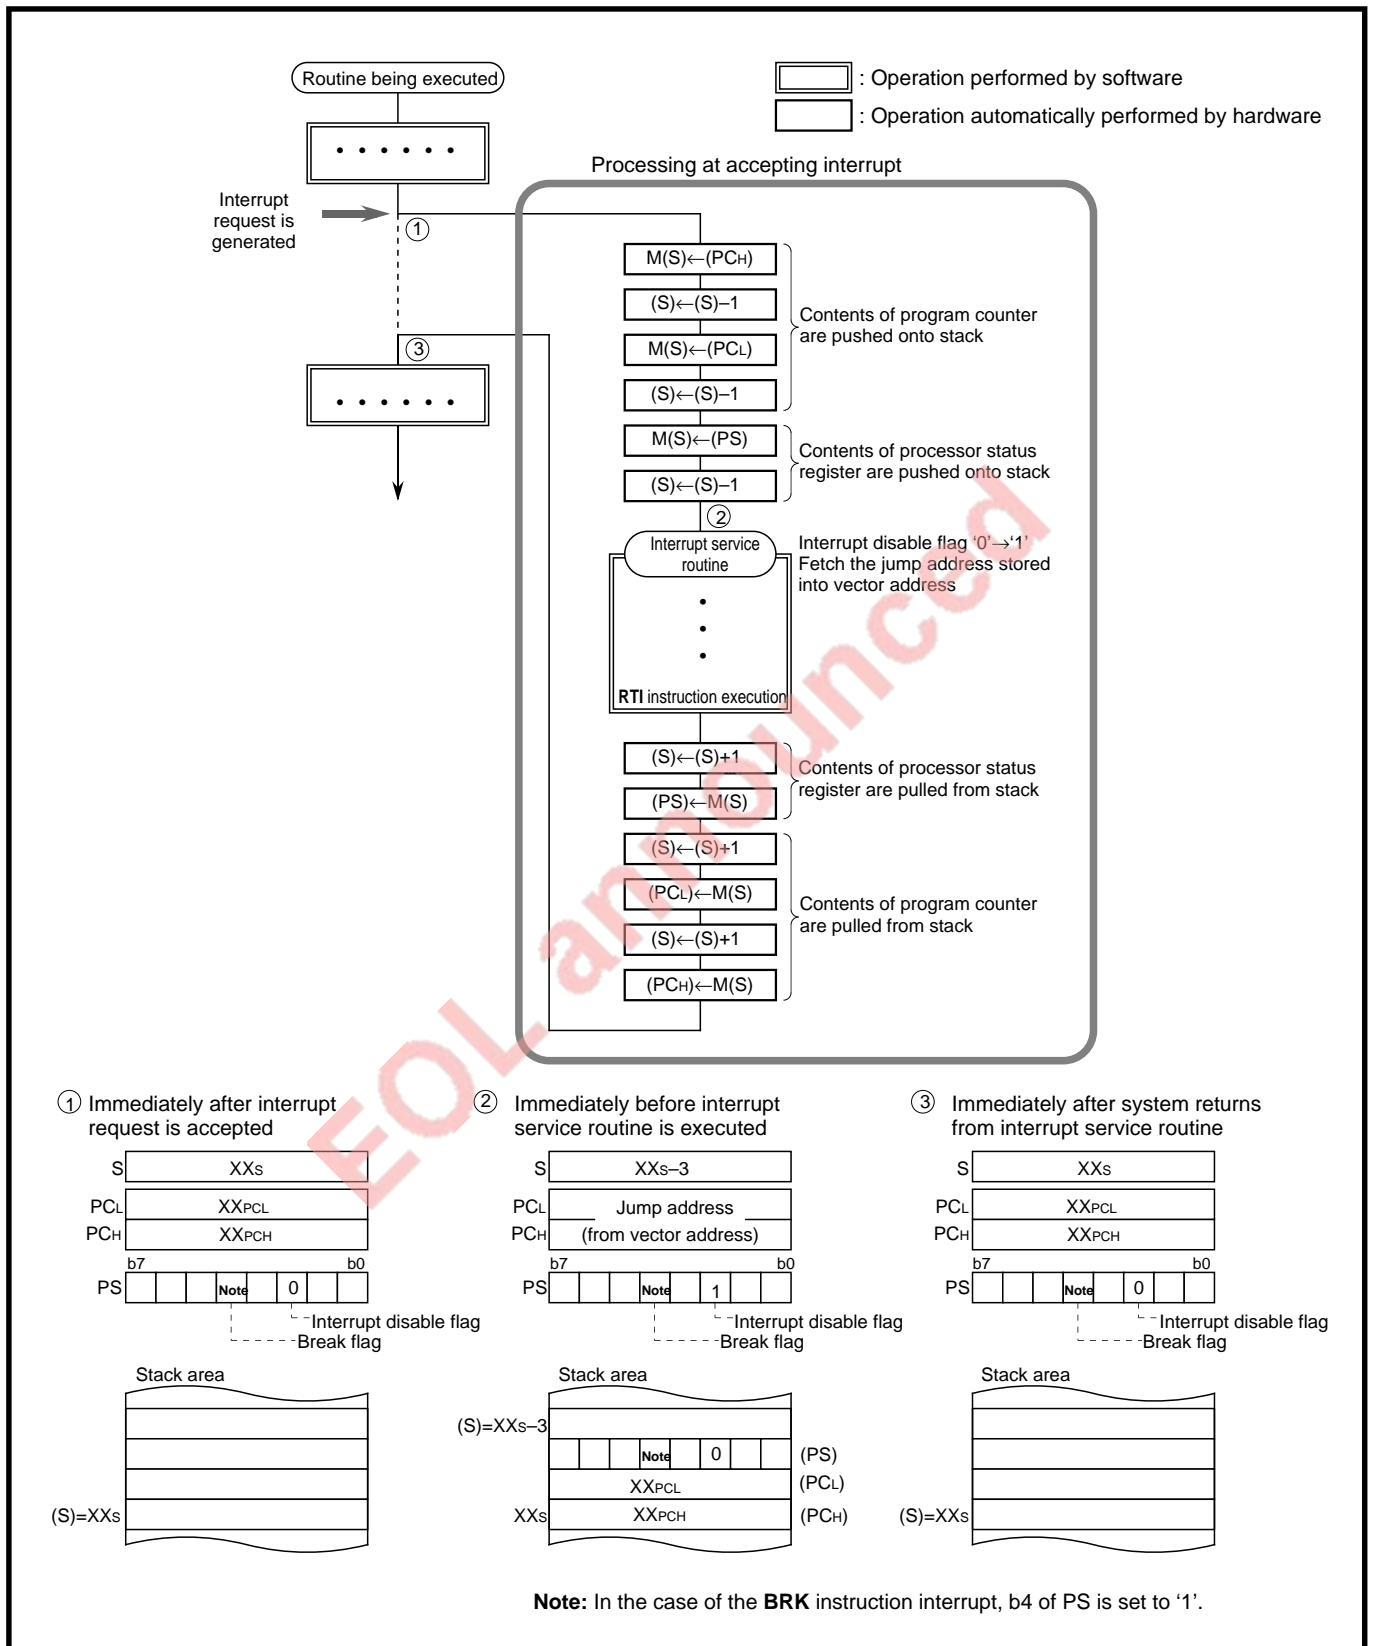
Routine being executed

: Operation performed by software
: Operation automatically performed by hardware

Processing at accepting interrupt

• • • • • •

Interrupt request is generated

①

M(S)←(PCH)
(S)←(S)–1
M(S)←(PCL)
(S)←(S)–1

Contents of program counter are pushed onto stack

③

• • • • • •

M(S)←(PS)
(S)←(S)–1

Contents of processor status register are pushed onto stack

②

Interrupt service routine

Interrupt disable flag '0'→'1'
Fetch the jump address stored into vector address

•
•
•

RTI instruction execution

(S)←(S)+1
(PS)←M(S)

Contents of processor status register are pulled from stack

(S)←(S)+1
(PCL)←M(S)
(S)←(S)+1
(PCH)←M(S)

Contents of program counter are pulled from stack

EOL announced

① Immediately after interrupt request is accepted

S XXS
PCL XXPCL
PCH XXPCH
b7 b0
PS Note 0
Interrupt disable flag
Break flag

Stack area

(S)=XXS

② Immediately before interrupt service routine is executed

S XXS–3
PCL Jump address
PCH (from vector address)
b7 b0
PS Note 1
Interrupt disable flag
Break flag

Stack area

(S)=XXS–3
Note 0 (PS)
XXPCL (PCL)
XXS XXPCH (PCH)

③ Immediately after system returns from interrupt service routine

S XXS
PCL XXPCL
PCH XXPCH
b7 b0
PS Note 0
Interrupt disable flag
Break flag

Stack area

(S)=XXS

Note: In the case of the BRK instruction interrupt, b4 of PS is set to '1'.